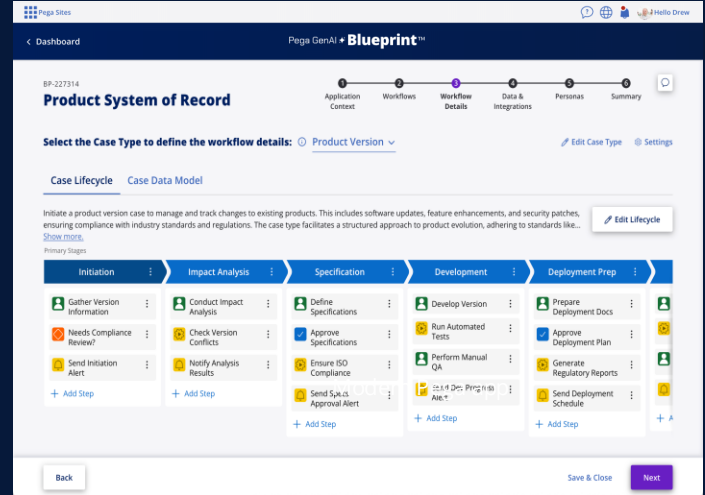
Pega Sites

Hello Drew

< Dashboard

Pega GenAI Blueprint™

BP-227314

Product System of Record

1 Application Context
2 Workflows
3 Workflow Details
4 Data & Integrations
5 Personas
6 Summary

Select the Case Type to define the workflow details: Product Version

Edit Case Type
Settings

Case Lifecycle
Case Data Model

Initiate a product version case to manage and track changes to existing products. This includes software updates, feature enhancements, and security patches, ensuring compliance with industry standards and regulations. The case type facilitates a structured approach to product evolution, adhering to standards like...
Show more.

Edit Lifecycle

Primary Stages

| Initiation | Impact Analysis | Specification | Development | Deployment Prep |
|---|---|---|---|---|
| Gather Version Information | Conduct Impact Analysis | Define Specifications | Develop Version | Prepare Deployment Docs |
| Needs Compliance Review? | Check Version Conflicts | Approve Specifications | Run Automated Tests | Approve Deployment Plan |
| Send Initiation Alert | Notify Analysis Results | Ensure ISO Compliance | Perform Manual QA | Generate Regulatory Reports |
| + Add Step | + Add Step | Send Specs Approval Alert | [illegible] Alert | Send Deployment Schedule |
| | | + Add Step | + Add Step | + Add Step |

Back

Save & Close

Next